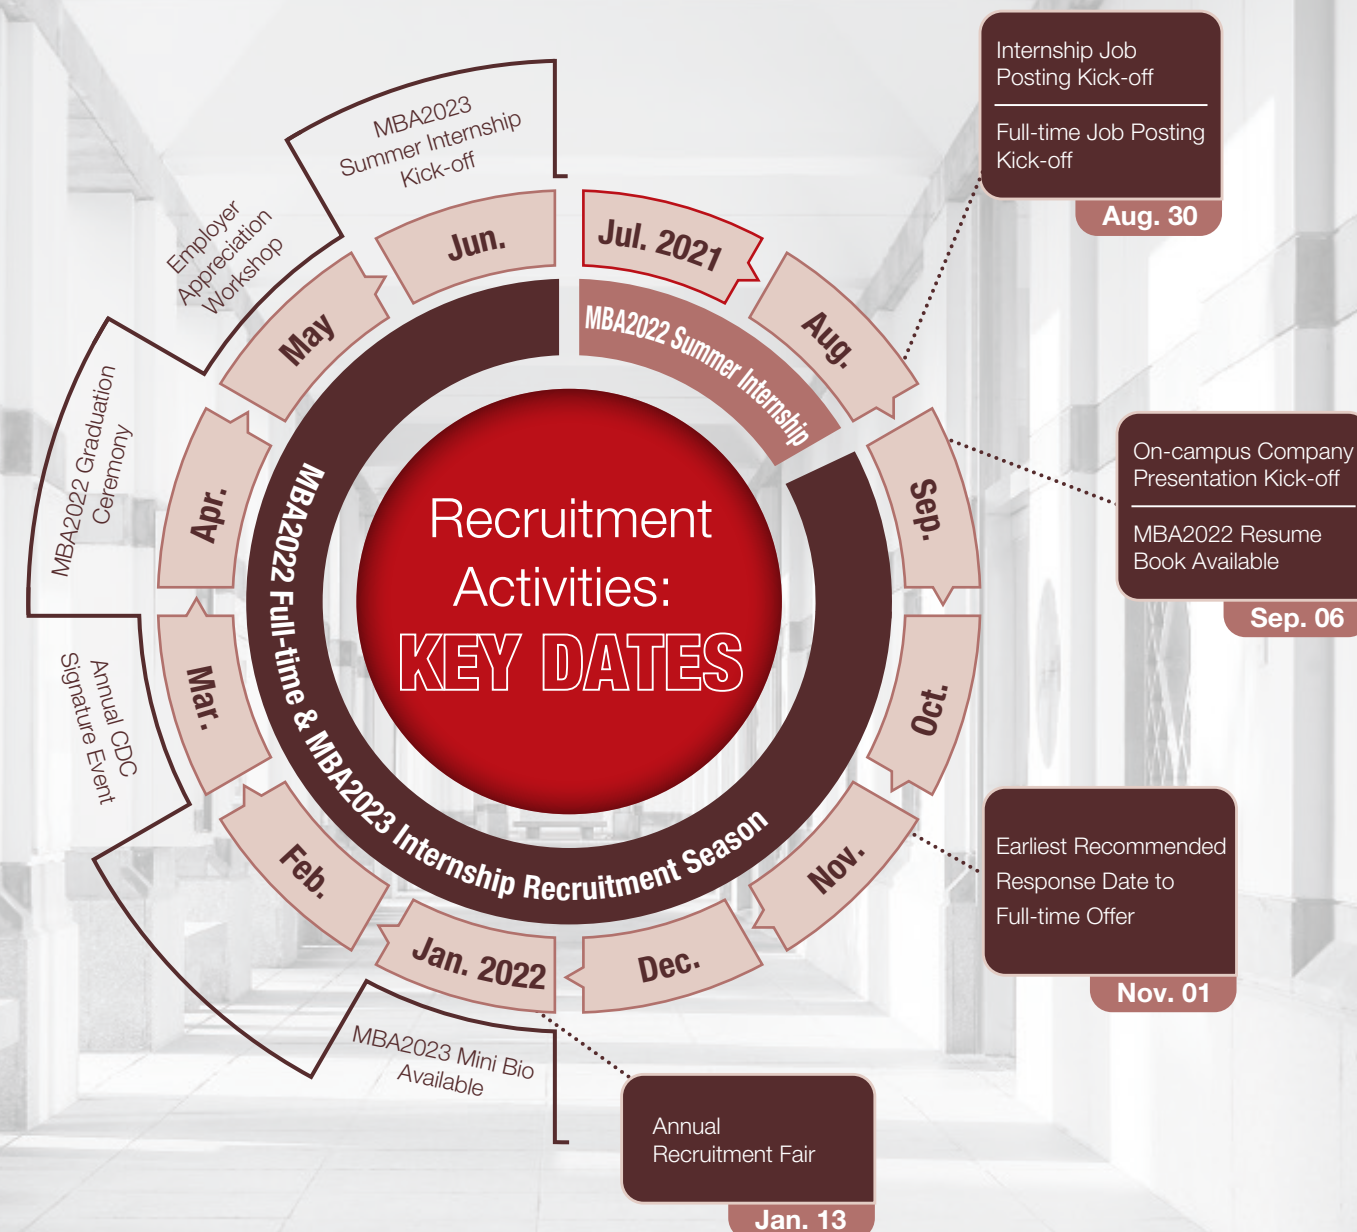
Recruitment Activities:
KEY DATES

MBA2022 Summer Internship

MBA2022 Full-time & MBA2023 Internship Recruitment Season

Jul. 2021
Aug.
Sep.
Oct.
Nov.
Dec.
Jan. 2022
Feb.
Mar.
Apr.
May
Jun.

MBA2023 Summer Internship Kick-off

Employer Appreciation Workshop

MBA2022 Graduation Ceremony

Annual CDC Signature Event

MBA2023 Mini Bio Available

Internship Job Posting Kick-off

Full-time Job Posting Kick-off

Aug. 30

On-campus Company Presentation Kick-off

MBA2022 Resume Book Available

Sep. 06

Earliest Recommended Response Date to Full-time Offer

Nov. 01

Annual Recruitment Fair

Jan. 13